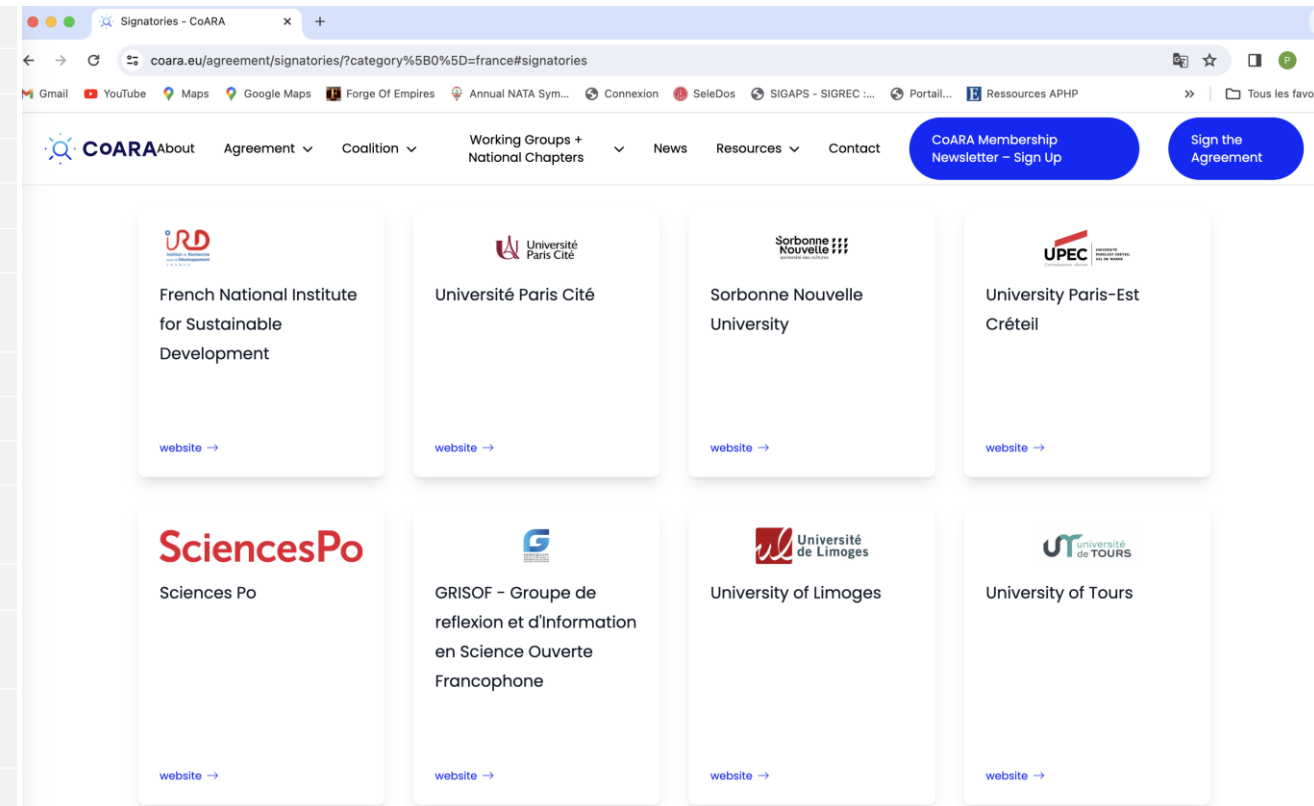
Signatories - CoARA
coara.eu/agreement/signatories/?category%5B0%5D=france#signatories
Gmail YouTube Maps Google Maps Forge Of Empires Annual NATA Sym... Connexion SeleDos SIGAPS - SIGREC :... Portail... Ressources APHP » Tous les favo

CoARA About Agreement Coalition Working Groups + National Chapters News Resources Contact CoARA Membership Newsletter – Sign Up Sign the Agreement

IRD
French National Institute for Sustainable Development
website →

Université Paris Cité
Université Paris Cité
website →

Sorbonne Nouvelle
Sorbonne Nouvelle University
website →

UPEC
University Paris-Est Créteil
website →

SciencesPo
Sciences Po
website →

GRISOF - Groupe de reflexion et d'Information en Science Ouverte Francophone
website →

Université de Limoges
University of Limoges
website →

UT université de TOURS
University of Tours
website →